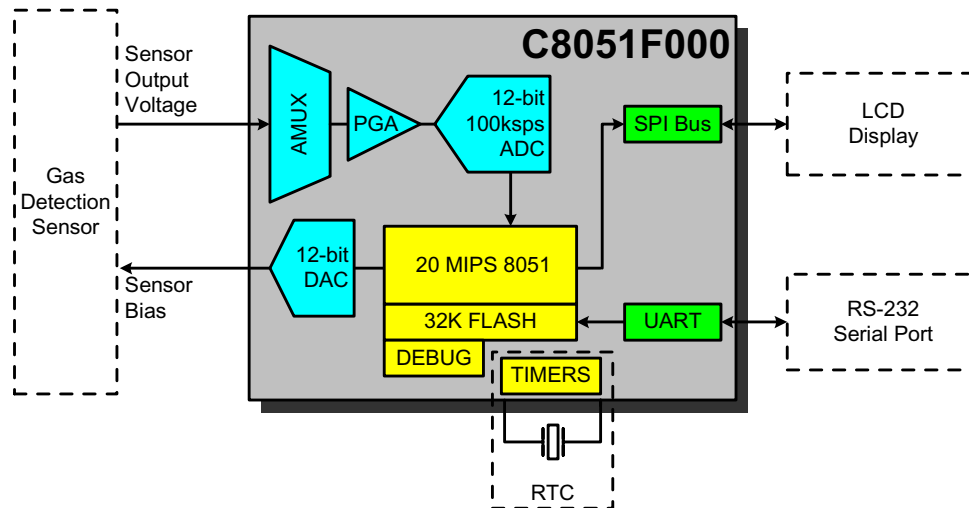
Gas Detection Sensor

Sensor Output Voltage

Sensor Bias

C8051F000

AMUX

PGA

12-bit 100ksps ADC

SPI Bus

LCD Display

12-bit DAC

20 MIPS 8051

32K FLASH

DEBUG

UART

RS-232 Serial Port

TIMERS

RTC